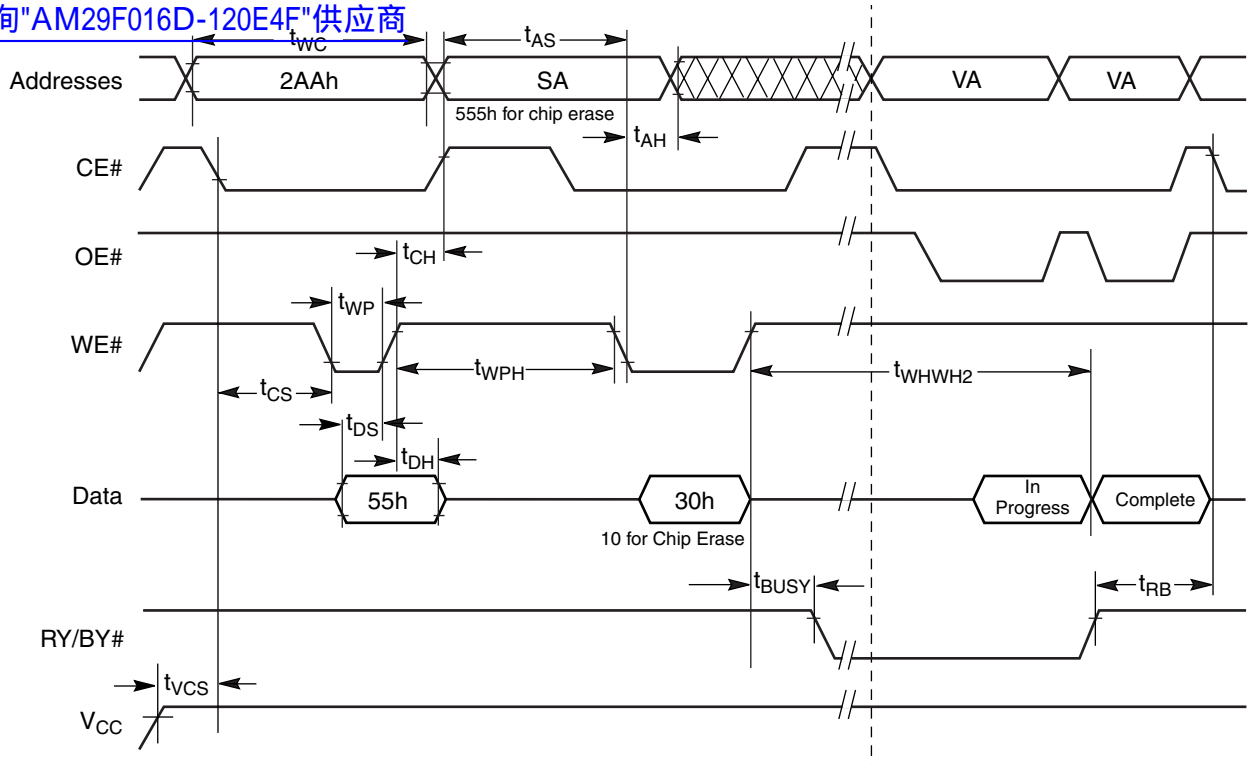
询"AM29F016D-120E4F"供应商

$t_{WC}$

$t_{AS}$

Addresses

2AAh

SA

VA

VA

555h for chip erase

$t_{AH}$

CE#

OE#

$t_{CH}$

$t_{WP}$

WE#

$t_{WPH}$

$t_{WHWH2}$

$t_{CS}$

$t_{DS}$

$t_{DH}$

Data

55h

30h

In Progress

Complete

10 for Chip Erase

$t_{BUSY}$

$t_{RB}$

RY/BY#

$t_{VCS}$

$V_{CC}$